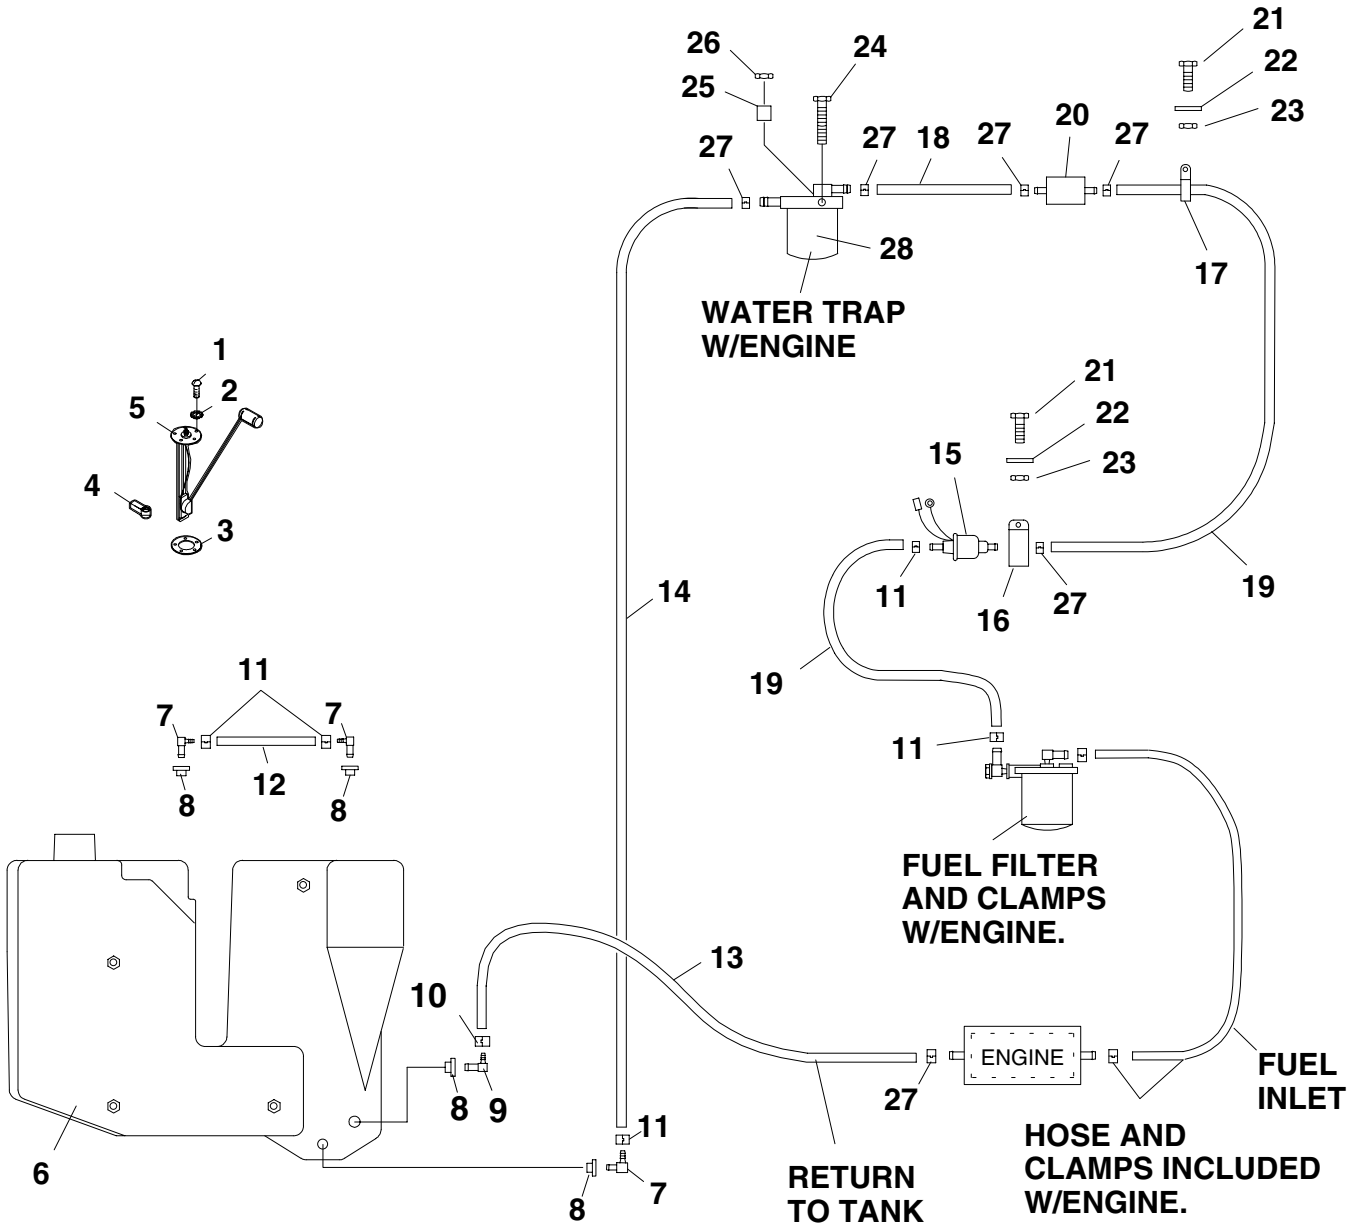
26
24
21
22
25
23
27
27
18
27
20
27
28
17
WATER TRAP W/ENGINE
1
2
5
4
3
21
22
15
23
11
16
27
19
14
19
11
7
7
12
8
8
11
FUEL FILTER AND CLAMPS W/ENGINE.
13
10
ENGINE
8
9
27
FUEL INLET
11
6
8
7
RETURN TO TANK
HOSE AND CLAMPS INCLUDED W/ENGINE.